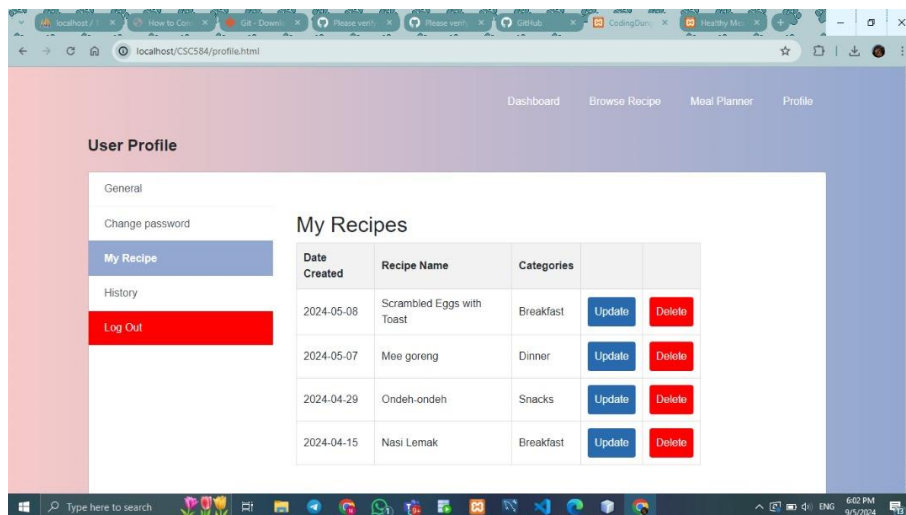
localhost / | × | How to Con × | Git - Downl × | Please verif × | Please verif × | GitHub × | CodingDung × | Healthy Me ×

localhost/CSC584/profile.html

Dashboard Browse Recipe Meal Planner Profile

User Profile

General
Change password
My Recipe
History
Log Out

My Recipes

| Date Created | Recipe Name | Categories | | |
|---|---|---|---|---|
| 2024-05-08 | Scrambled Eggs with Toast | Breakfast | Update | Delete |
| 2024-05-07 | Mee goreng | Dinner | Update | Delete |
| 2024-04-29 | Ondeh-ondeh | Snacks | Update | Delete |
| 2024-04-15 | Nasi Lemak | Breakfast | Update | Delete |

Type here to search

ENG 6:02 PM 9/5/2024